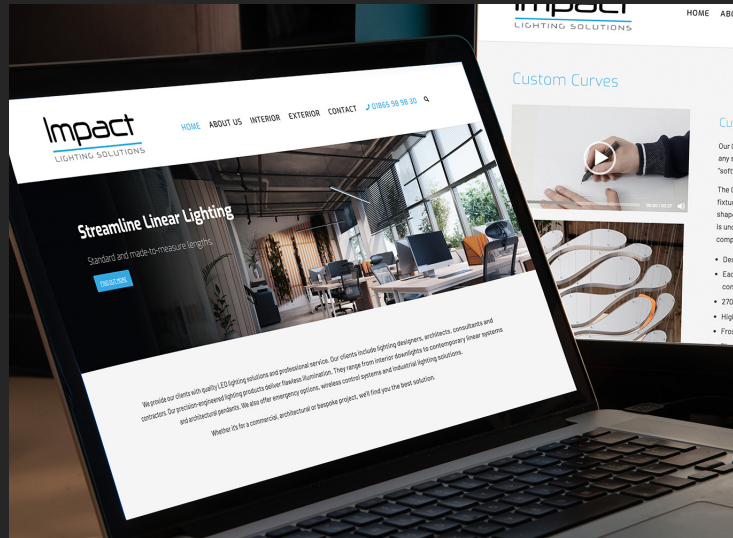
Impact
LIGHTING SOLUTIONS

HOME ABOUT US INTERIOR EXTERIOR CONTACT 01865 98 98 30

Streamline Linear Lighting

Standard and made-to-measure lengths.

FIND OUT MORE

We provide our clients with quality LED lighting solutions and professional service. Our clients include lighting designers, architects, consultants and contractors. Our precision-engineered lighting products deliver flawless illumination. They range from interior downlights to contemporary linear systems and architectural pendants. We also offer emergency options, wireless control systems and industrial lighting solutions.

Whether it's for a commercial, architectural or bespoke project, we'll find you the best solution.

Impact
LIGHTING SOLUTIONS

HOME ABO

Custom Curves

Cu

Our
any
"soft

The
fixtu
shap
is un
comp

• De
• Ea
con
• 270
• Hig
• Fro